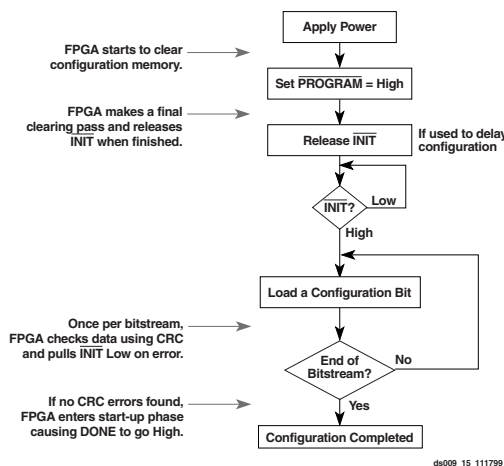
Apply Power

FPGA starts to clear configuration memory.

Set $\overline{\text{PROGRAM}}$ = High

FPGA makes a final clearing pass and releases $\overline{\text{INIT}}$ when finished.

Release $\overline{\text{INIT}}$

If used to delay configuration

$\overline{\text{INIT}}$?

Low

High

Load a Configuration Bit

Once per bitstream, FPGA checks data using CRC and pulls $\overline{\text{INIT}}$ Low on error.

End of Bitstream?

No

If no CRC errors found, FPGA enters start-up phase causing DONE to go High.

Yes

Configuration Completed

ds009_15_111799